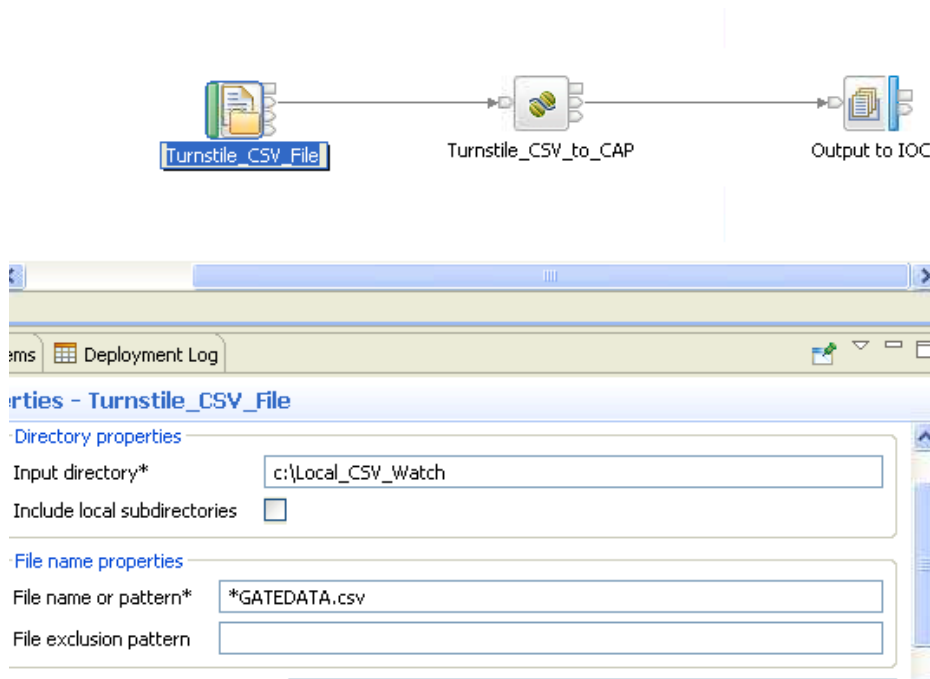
Turnstile_CSV_File

Turnstile_CSV_to_CAP

Output to IOC

ems

Deployment Log

erties - Turnstile_CSV_File

Directory properties

Input directory*

c:\Local_CSV_Watch

Include local subdirectories

File name properties

File name or pattern*

*GATEDATA.csv

File exclusion pattern